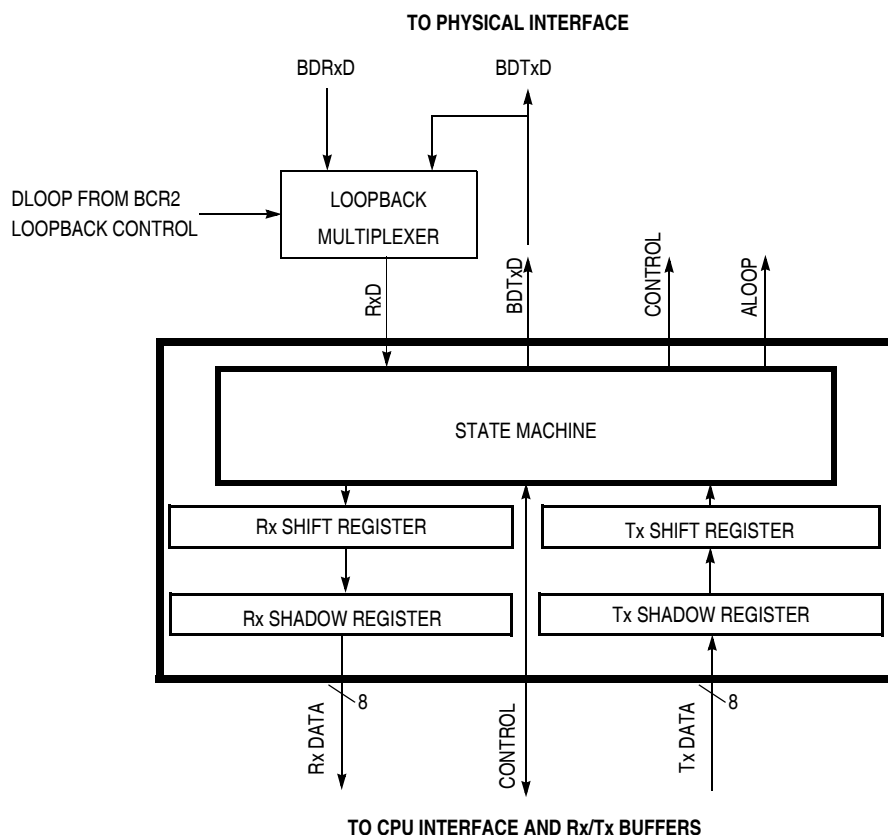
TO PHYSICAL INTERFACE

BDRxD

BDTxD

DLOOP FROM BCR2 LOOPBACK CONTROL

LOOPBACK MULTIPLEXER

RxD

BDTxD

CONTROL

ALOOP

STATE MACHINE

Rx SHIFT REGISTER

Tx SHIFT REGISTER

Rx SHADOW REGISTER

Tx SHADOW REGISTER

8

8

Rx DATA

CONTROL

Tx DATA

TO CPU INTERFACE AND Rx/Tx BUFFERS